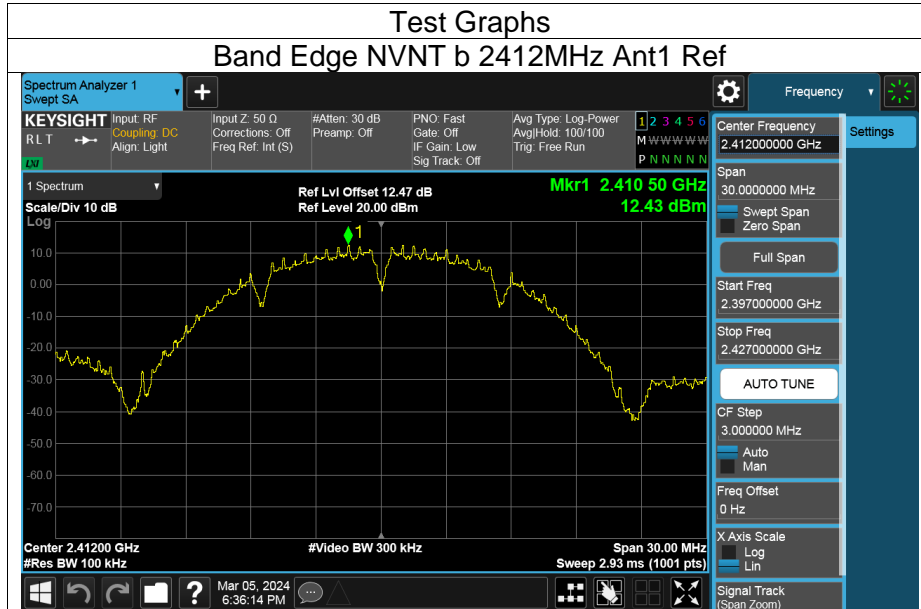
Test Graphs

Band Edge NVNT b 2412MHz Ant1 Ref

Spectrum Analyzer 1
Swept SA

KEYSIGHT
RLT

Input: RF
Coupling: DC
Align: Light

Input Z: 50 Ω
Corrections: Off
Freq Ref: Int (S)

#Atten: 30 dB
Preamp: Off

PNO: Fast
Gate: Off
IF Gain: Low
Sig Track: Off

Avg Type: Log-Power
Avg|Hold: 100/100
Trig: Free Run

1 2 3 4 5 6
M W W W W W
P N N N N N

1 Spectrum
Scale/Div 10 dB
Log

Ref Lvl Offset 12.47 dB
Ref Level 20.00 dBm

Mkr1 2.410 50 GHz
12.43 dBm

1

10.0
0.00
-10.0
-20.0
-30.0
-40.0
-50.0
-60.0
-70.0

Center 2.41200 GHz
#Res BW 100 kHz
#Video BW 300 kHz
Span 30.00 MHz
Sweep 2.93 ms (1001 pts)

Mar 05, 2024
6:36:14 PM

Frequency

Settings

Center Frequency
2.412000000 GHz

Span
30.0000000 MHz
Swept Span
Zero Span

Full Span

Start Freq
2.397000000 GHz

Stop Freq
2.427000000 GHz

AUTO TUNE

CF Step
3.000000 MHz
Auto
Man

Freq Offset
0 Hz

X Axis Scale
Log
Lin

Signal Track
(Span Zoom)